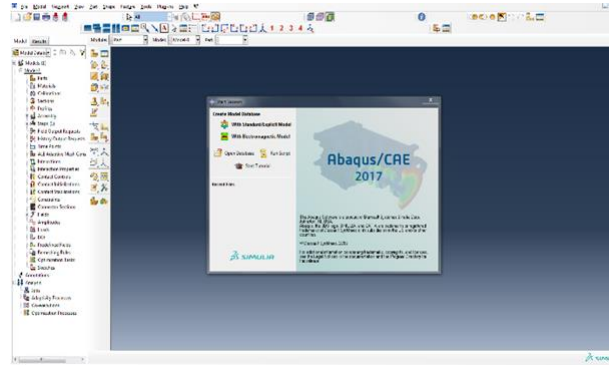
File Model Viewport View Part Shape Feature Tools Plug-ins Help

1 2 3 4

Model Results

Module: Part Model: Model-1 Part:

Model Database

Models (1)
Model-1
Parts
Materials
Calibrations
Sections
Profiles
Assembly
Steps (1)
Field Output Requests
History Output Requests
Time Points
ALE Adaptive Mesh Cons
Interactions
Interaction Properties
Contact Controls
Contact Initializations
Contact Stabilizations
Constraints
Connector Sections
Fields
Amplitudes
Loads
BCs
Predefined Fields
Remeshing Rules
Optimization Tasks
Sketches
Annotations
Analysis
Jobs
Adaptivity Processes
Co-executions
Optimization Processes

Start Session

Create Model Database
With Standard/Explicit Model
With Electromagnetic Model

Open Database
Run Script
Start Tutorial

Recent Files

Abaqus/CAE
2017

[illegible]

SIMULIA